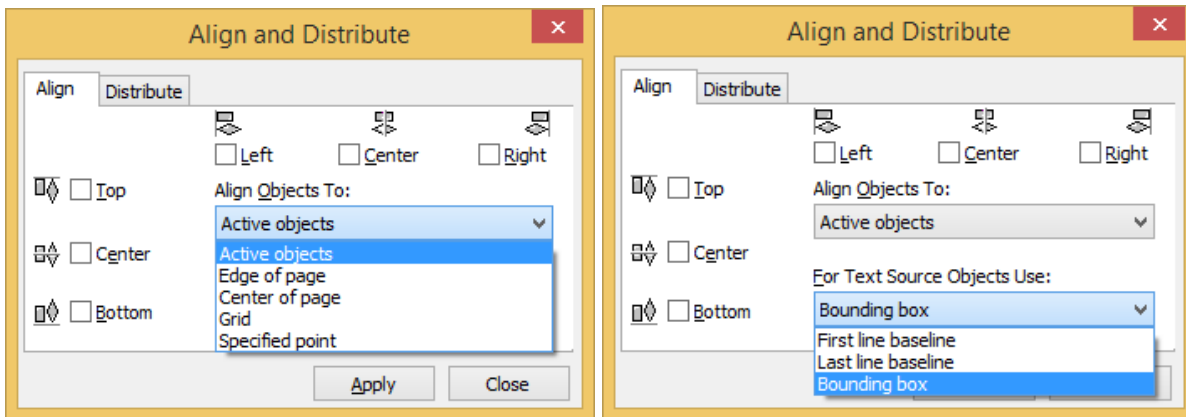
Align and Distribute

Align
Distribute

Left
Center
Right

Top
Align Objects To:
Active objects
Active objects
Edge of page
Center of page
Grid
Specified point

Center

Bottom

Apply
Close

Align and Distribute

Align
Distribute

Left
Center
Right

Top
Align Objects To:
Active objects

Center
For Text Source Objects Use:

Bottom
Bounding box
First line baseline
Last line baseline
Bounding box